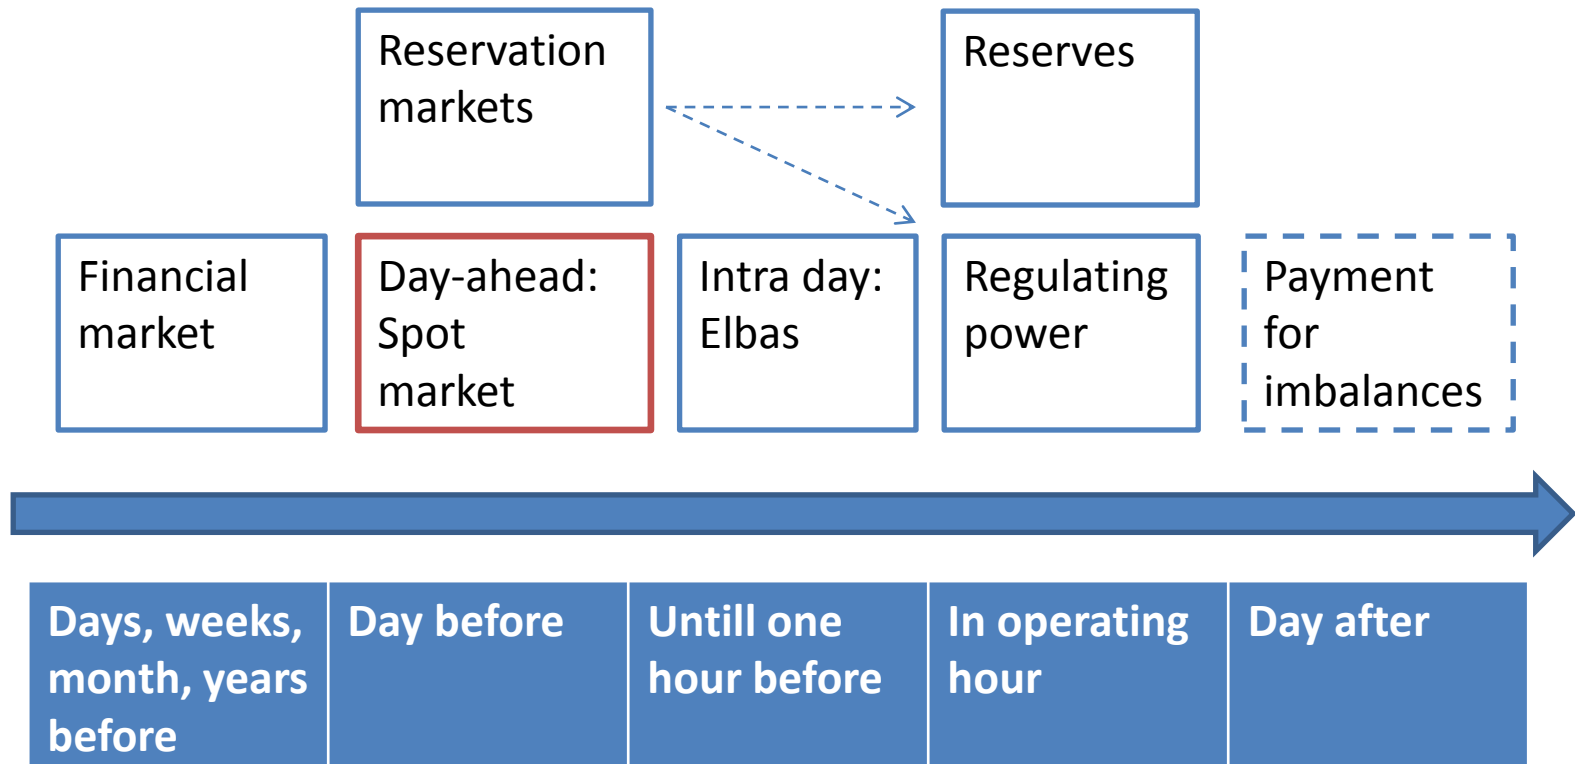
Reservation markets

Reserves

Financial market

Day-ahead: Spot market

Intra day: Elbas

Regulating power

Payment for imbalances

| Days, weeks, month, years before | Day before | Untill one hour before | In operating hour | Day after |